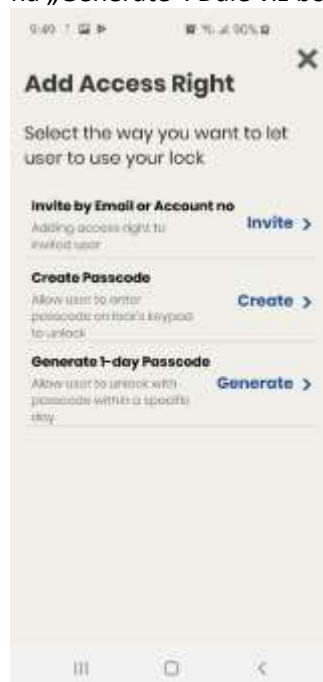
ña „Generate 1 Day Passcode" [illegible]

9:40 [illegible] 90%

×

Add Access Right

Select the way you want to let user to use your lock

Invite by Email or Account no
Adding access right to invited user
Invite >

Create Passcode
Allow user to enter passcode on lock's keypad to unlock
Create >

Generate 1-day Passcode
Allow user to unlock with passcode within a specific day
Generate >